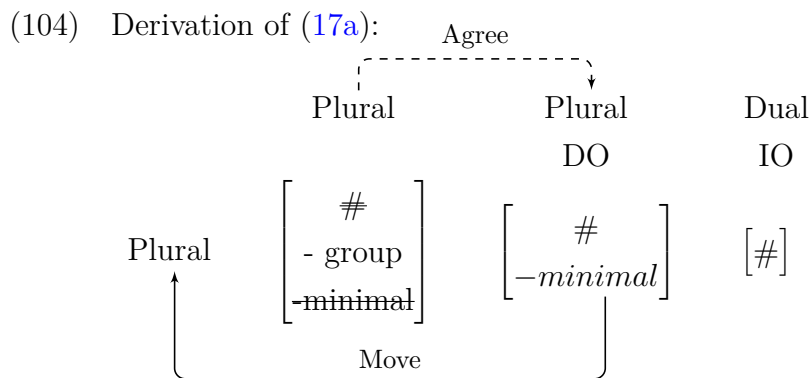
(104) Derivation of (17a):

Agree

Plural Plural Dual

DO IO

Plural $\begin{bmatrix} \# \\ \text{- group} \\ \text{-minimal} \end{bmatrix}$ $\begin{bmatrix} \# \\ -minimal \end{bmatrix}$ $\begin{bmatrix} \# \end{bmatrix}$

Move